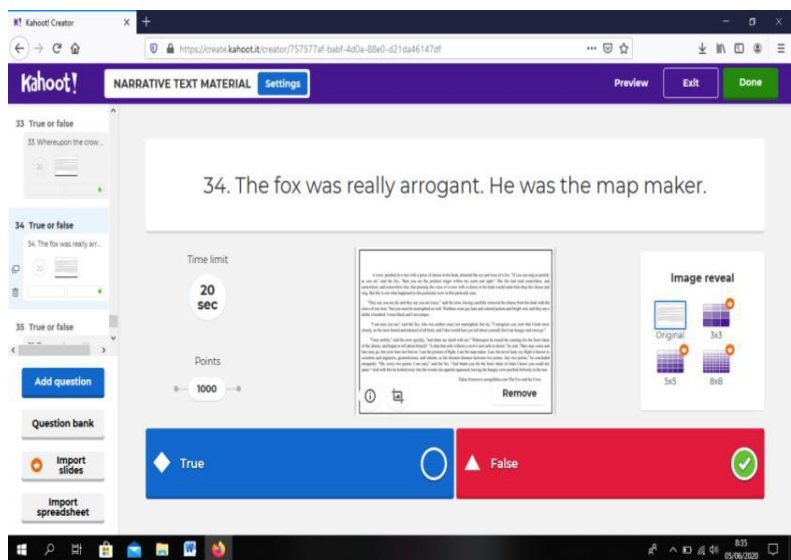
Kahoot! Creator

https://create.kahoot.it/creator/757577af-babf-4d0a-88e0-d21da46147df

Kahoot!

NARRATIVE TEXT MATERIAL

Settings

Preview

Exit

Done

33 True or false

33. Whereupon the crow ...

20

34 True or false

34. The fox was really arr...

20

35 True or false

Add question

Question bank

Import slides

Import spreadsheet

34. The fox was really arrogant. He was the map maker.

Time limit

20 sec

Points

1000

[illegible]

Remove

Image reveal

Original

3x3

5x5

8x8

True

False

8:35
05/06/2020